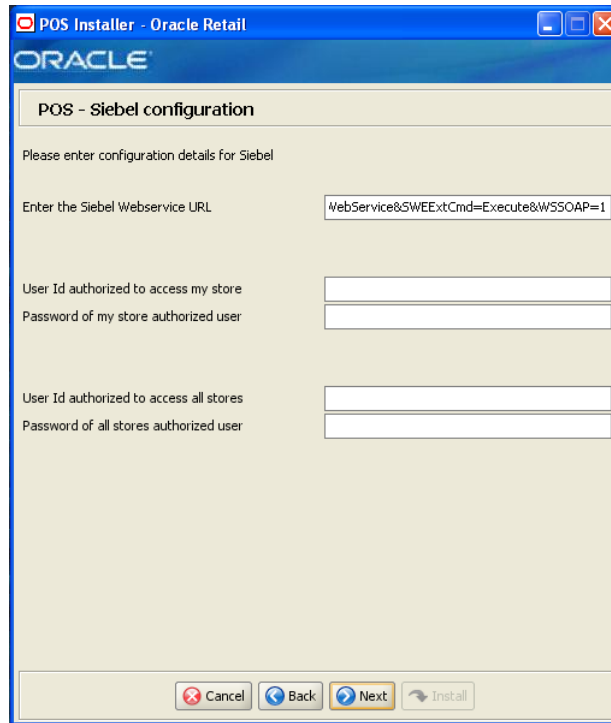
POS Installer - Oracle Retail

ORACLE

POS - Siebel configuration

Please enter configuration details for Siebel

Enter the Siebel Webservice URL

WebService&SWEExtCmd=Execute&WSSOAP=1

User Id authorized to access my store

Password of my store authorized user

User Id authorized to access all stores

Password of all stores authorized user

Cancel Back Next Install